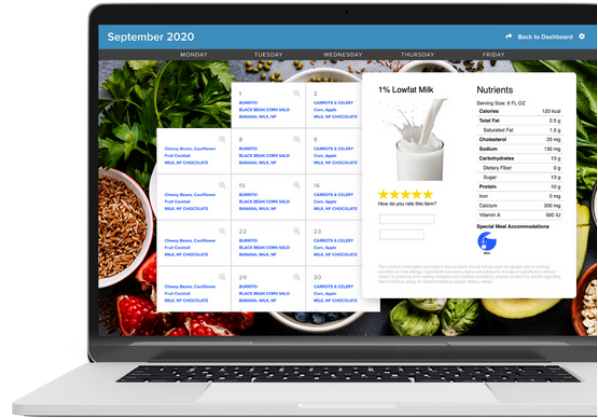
September 2020

Back to Dashboard

MONDAY TUESDAY WEDNESDAY THURSDAY FRIDAY

| | 1 | 2 | | |
|---|---|---|---|---|
| | BURRITO BLACK BEAN CORN SALD BANANA, MILK, NF CHOCOLATE | CARROTS & CELERY Corn, Apple MILK, NF CHOCOLATE | | |
| 8 | | 9 | | |
| Cheesy Beans, Cauliflower Fruit Cocktail MILK, NF CHOCOLATE | BURRITO BLACK BEAN CORN SALD BANANA, MILK, NF CHOCOLATE | CARROTS & CELERY Corn, Apple MILK, NF CHOCOLATE | | |
| | 15 | 16 | | |
| Cheesy Beans, Cauliflower Fruit Cocktail MILK, NF CHOCOLATE | BURRITO BLACK BEAN CORN SALD BANANA, MILK, NF CHOCOLATE | CARROTS & CELERY Corn, Apple MILK, NF CHOCOLATE | | |
| | 22 | 23 | | |
| Cheesy Beans, Cauliflower Fruit Cocktail MILK, NF CHOCOLATE | BURRITO BLACK BEAN CORN SALD BANANA, MILK, NF CHOCOLATE | CARROTS & CELERY Corn, Apple MILK, NF CHOCOLATE | | |
| | 29 | 30 | | |
| Cheesy Beans, Cauliflower Fruit Cocktail MILK, NF CHOCOLATE | BURRITO BLACK BEAN CORN SALD BANANA, MILK, NF CHOCOLATE | CARROTS & CELERY Corn, Apple MILK, NF CHOCOLATE | | |

1% Lowfat Milk

How do you rate this item?

Nutrients

Serving Size: 8 FL OZ

| | |
|---|---|
| Calories | 120 kcal |
| Total Fat | 2.5 g |
| Saturated Fat | 1.5 g |
| Cholesterol | 20 mg |
| Sodium | 130 mg |
| Carbohydrates | 15 g |
| Dietary Fiber | 0 g |
| Sugar | 13 g |
| Protein | 10 g |
| Iron | 0 mg |
| Calcium | 300 mg |
| Vitamin A | 500 IU |

Special Meal Accommodations

Milk

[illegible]